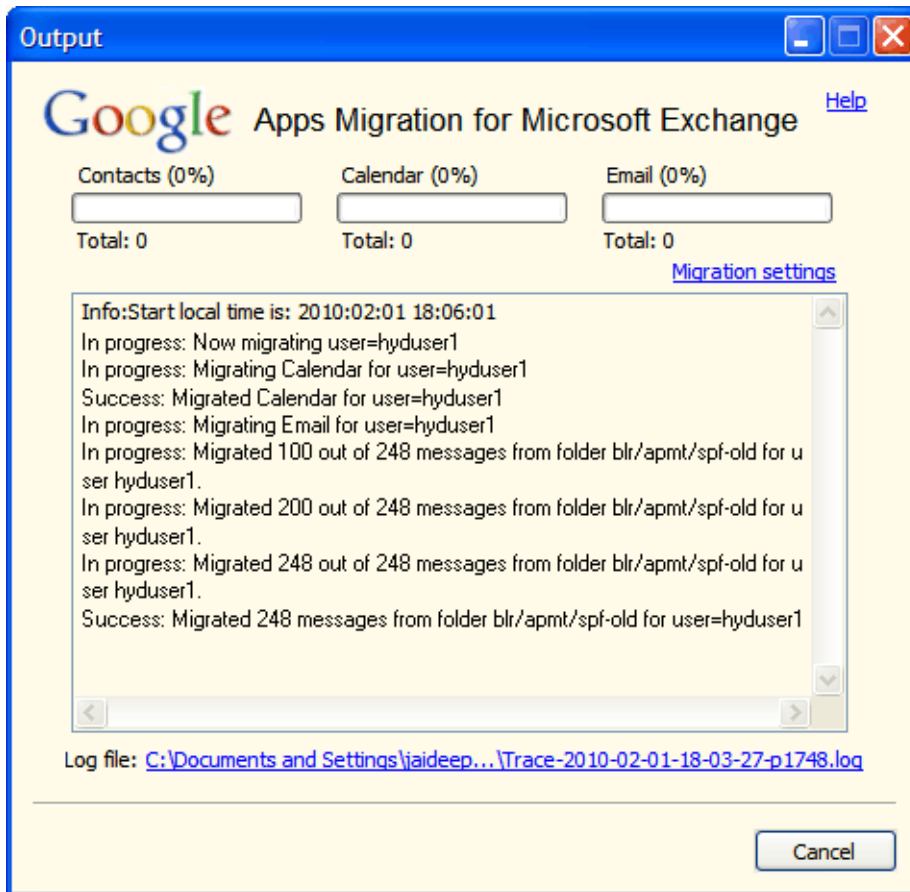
Output

Google Apps Migration for Microsoft Exchange

Help

Contacts (0%)
Total: 0

Calendar (0%)
Total: 0

Email (0%)
Total: 0

Migration settings

Info:Start local time is: 2010:02:01 18:06:01
In progress: Now migrating user=hyduser1
In progress: Migrating Calendar for user=hyduser1
Success: Migrated Calendar for user=hyduser1
In progress: Migrating Email for user=hyduser1
In progress: Migrated 100 out of 248 messages from folder blr/apmt/spf-old for user hyduser1.
In progress: Migrated 200 out of 248 messages from folder blr/apmt/spf-old for user hyduser1.
In progress: Migrated 248 out of 248 messages from folder blr/apmt/spf-old for user hyduser1.
Success: Migrated 248 messages from folder blr/apmt/spf-old for user=hyduser1

Log file: C:\Documents and Settings\jaideep...\Trace-2010-02-01-18-03-27-p1748.log

Cancel